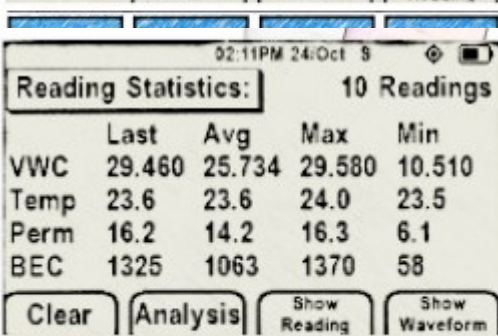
02:11PM 24/Oct 9

Reading Statistics: 10 Readings

| | Last | Avg | Max | Min |
|---|---|---|---|---|
| VWC | 29.460 | 25.734 | 29.580 | 10.510 |
| Temp | 23.6 | 23.6 | 24.0 | 23.5 |
| Perm | 16.2 | 14.2 | 16.3 | 6.1 |
| BEC | 1325 | 1063 | 1370 | 58 |

Clear Analysis Show Reading Show Waveform